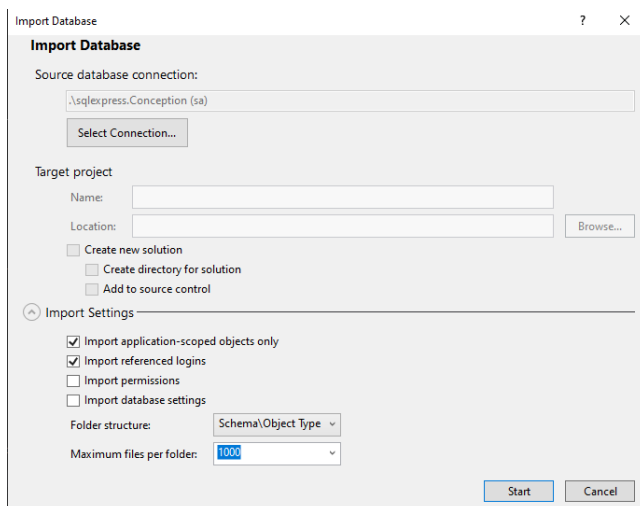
Import Database ? ×

Import Database

Source database connection:

.\sqlexpress.Conception (sa)

Select Connection...

Target project

Name:

Location:

Browse...

Create new solution

Create directory for solution

Add to source control

Import Settings

Import application-scoped objects only

Import referenced logins

Import permissions

Import database settings

Folder structure: Schema\Object Type

Maximum files per folder: 1000

Start Cancel